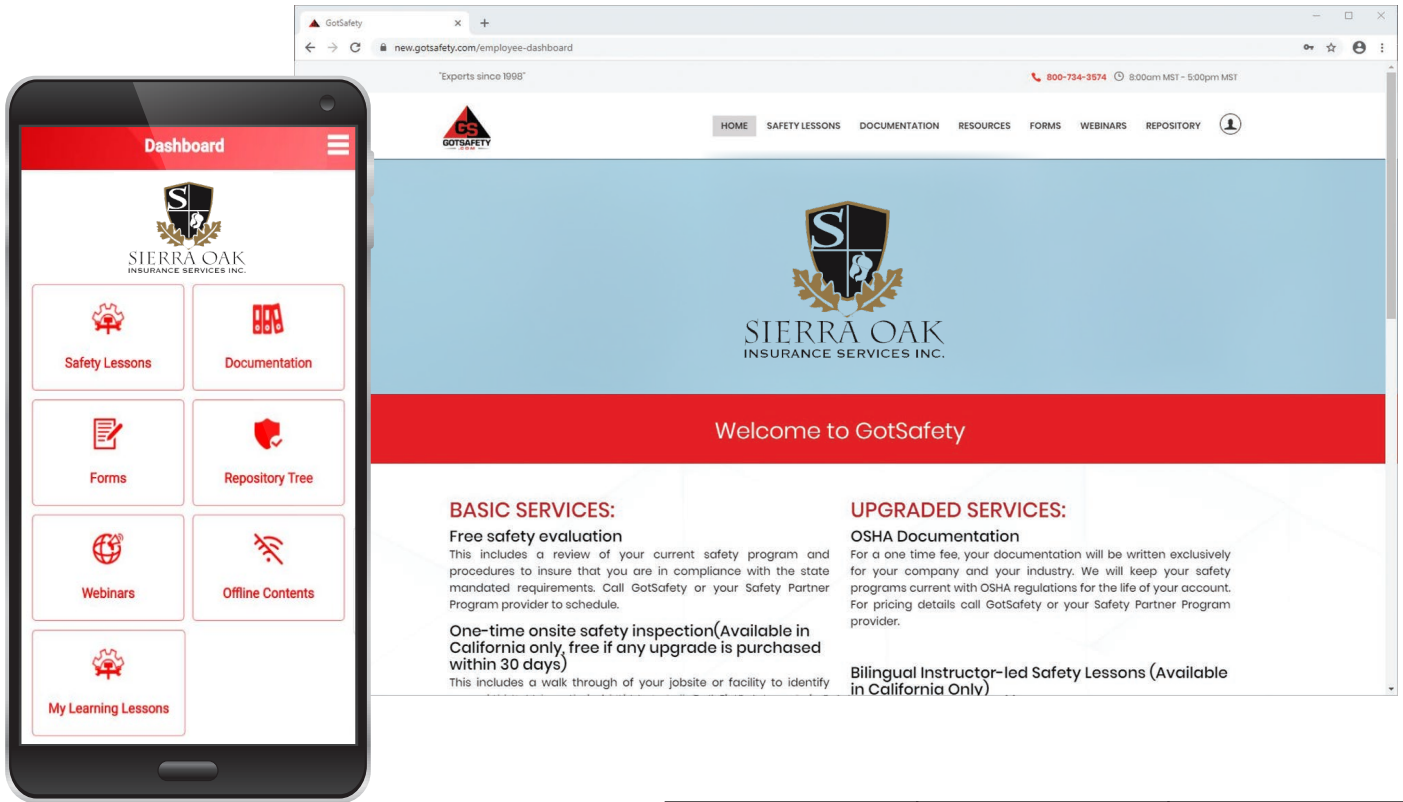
Dashboard

S

SIERRA OAK
INSURANCE SERVICES INC.

Safety Lessons

Documentation

Forms

Repository Tree

Webinars

Offline Contents

My Learning Lessons

GotSafety

new.gotsafety.com/employee-dashboard

"Experts since 1998"

800-734-3574 8:00am MST - 5:00pm MST

GS
GOTSAFETY

HOME SAFETY LESSONS DOCUMENTATION RESOURCES FORMS WEBINARS REPOSITORY

S

SIERRA OAK
INSURANCE SERVICES INC.

Welcome to GotSafety

BASIC SERVICES:

Free safety evaluation

This includes a review of your current safety program and procedures to insure that you are in compliance with the state mandated requirements. Call GotSafety or your Safety Partner Program provider to schedule.

One-time onsite safety inspection(Available in California only, free if any upgrade is purchased within 30 days)

This includes a walk through of your jobsite or facility to identify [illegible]

UPGRADED SERVICES:

OSHA Documentation

For a one time fee, your documentation will be written exclusively for your company and your industry. We will keep your safety programs current with OSHA regulations for the life of your account. For pricing details call GotSafety or your Safety Partner Program provider.

Bilingual Instructor-led Safety Lessons (Available in California Only)